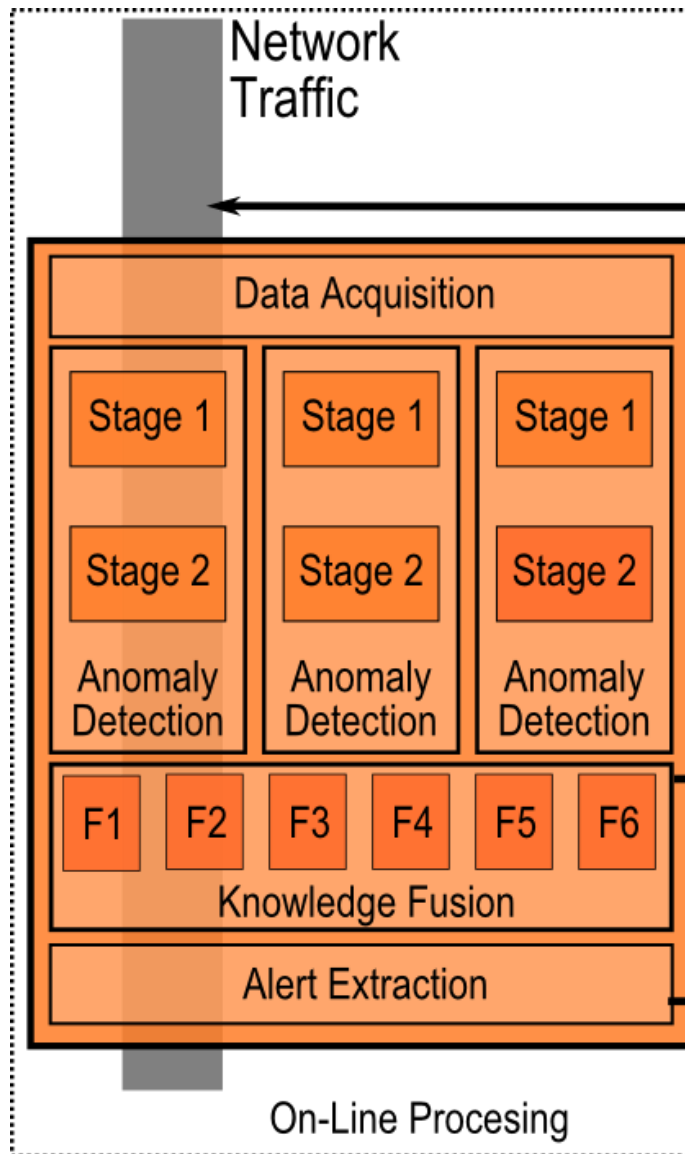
Network Traffic

Data Acquisition

Stage 1

Stage 2

Anomaly Detection

Stage 1

Stage 2

Anomaly Detection

Stage 1

Stage 2

Anomaly Detection

F1 F2 F3 F4 F5 F6

Knowledge Fusion

Alert Extraction

On-Line Procesing